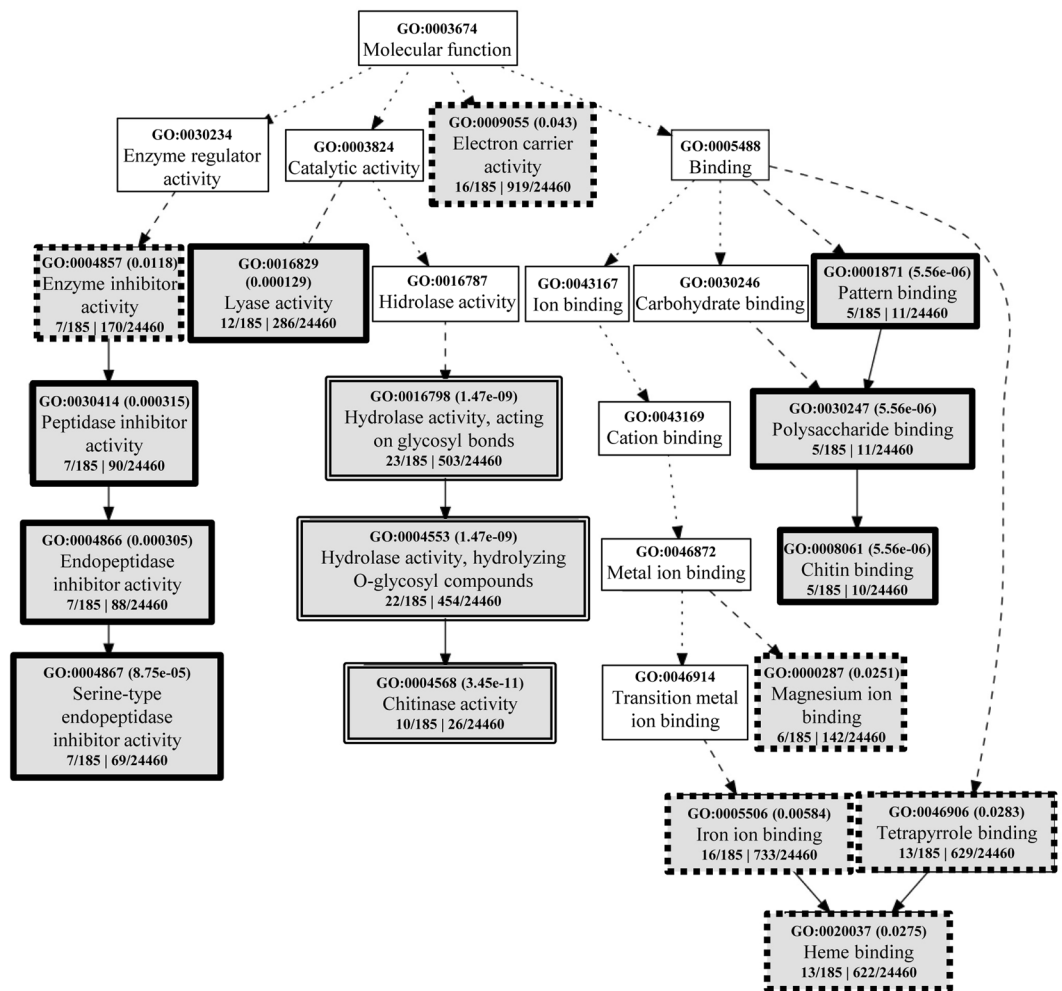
GO:0003674
Molecular function

GO:0030234
Enzyme regulator activity

GO:0003824
Catalytic activity

GO:0009055 (0.043)
Electron carrier activity
16/185 | 919/24460

GO:0005488
Binding

GO:0004857 (0.0118)
Enzyme inhibitor activity
7/185 | 170/24460

GO:0016829
(0.000129)
Lyase activity
12/185 | 286/24460

GO:0016787
Hidrolase activity

GO:0043167
Ion binding

GO:0030246
Carbohydrate binding

GO:0001871 (5.56e-06)
Pattern binding
5/185 | 11/24460

GO:0030414 (0.000315)
Peptidase inhibitor activity
7/185 | 90/24460

GO:0016798 (1.47e-09)
Hydrolase activity, acting on glycosyl bonds
23/185 | 503/24460

GO:0043169
Cation binding

GO:0030247 (5.56e-06)
Polysaccharide binding
5/185 | 11/24460

GO:0004866 (0.000305)
Endopeptidase inhibitor activity
7/185 | 88/24460

GO:0004553 (1.47e-09)
Hydrolase activity, hydrolyzing O-glycosyl compounds
22/185 | 454/24460

GO:0046872
Metal ion binding

GO:0008061 (5.56e-06)
Chitin binding
5/185 | 10/24460

GO:0004867 (8.75e-05)
Serine-type endopeptidase inhibitor activity
7/185 | 69/24460

GO:0004568 (3.45e-11)
Chitinase activity
10/185 | 26/24460

GO:0046914
Transition metal ion binding

GO:0000287 (0.0251)
Magnesium ion binding
6/185 | 142/24460

GO:0005506 (0.00584)
Iron ion binding
16/185 | 733/24460

GO:0046906 (0.0283)
Tetrapyrrole binding
13/185 | 629/24460

GO:0020037 (0.0275)
Heme binding
13/185 | 622/24460